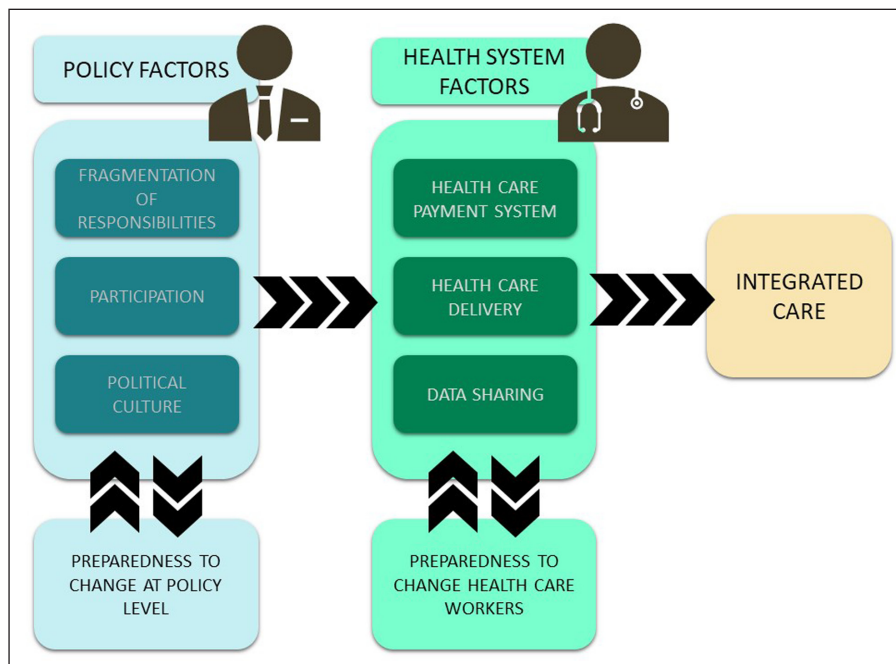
POLICY FACTORS

FRAGMENTATION OF RESPONSIBILITIES

PARTICIPATION

POLITICAL CULTURE

PREPAREDNESS TO CHANGE AT POLICY LEVEL

HEALTH SYSTEM FACTORS

HEALTH CARE PAYMENT SYSTEM

HEALTH CARE DELIVERY

DATA SHARING

PREPAREDNESS TO CHANGE HEALTH CARE WORKERS

INTEGRATED CARE